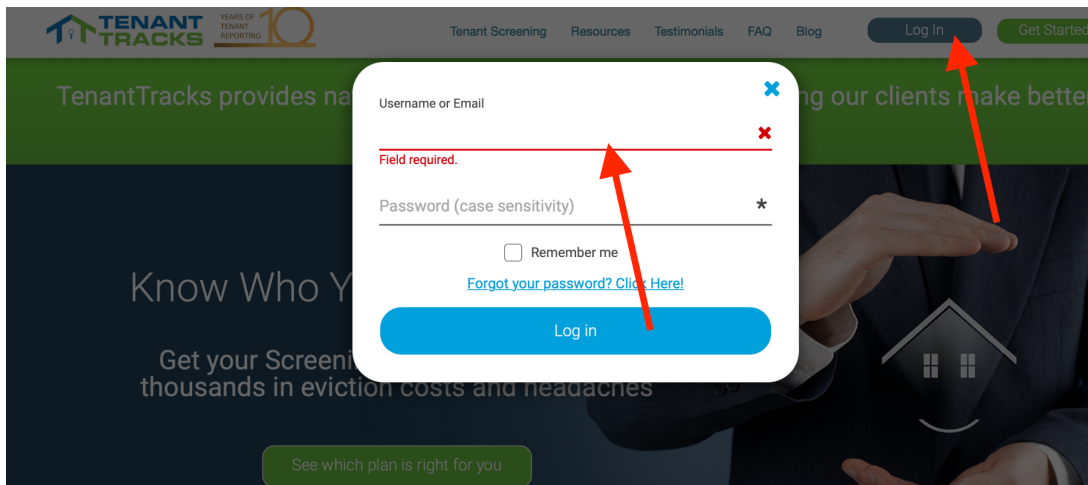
TENANT TRACKS YEARS OF TENANT REPORTING 10

Tenant Screening Resources Testimonials FAQ Blog Log In Get Started

TenantTracks provides na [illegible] ng our clients make bette

Know Who Y

Get your Screeni
thousands in eviction costs and headaches

See which plan is right for you

Username or Email

Field required.

Password (case sensitivity) *

Remember me

Forgot your password? Click Here!

Log in